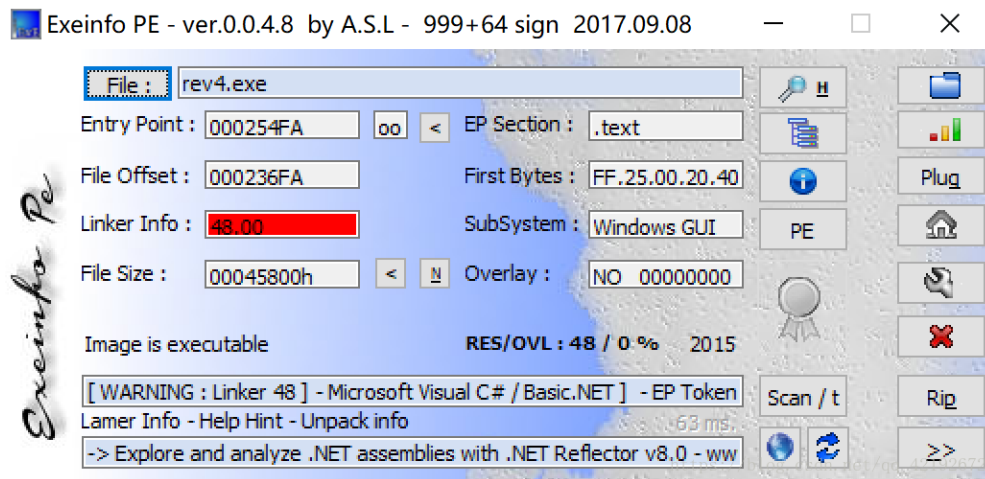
Exeinfo PE - ver.0.0.4.8 by A.S.L - 999+64 sign 2017.09.08

File :
rev4.exe
H

Entry Point : 000254FA
oo
<
EP Section : .text

File Offset : 000236FA
First Bytes : FF.25.00.20.40

Plug

Linker Info : 48.00
SubSystem : Windows GUI
PE

File Size : 00045800h
<
N
Overlay : NO 00000000

Exeinfo Pe

Image is executable
RES/OVL : 48 / 0 % 2015

[ WARNING : Linker 48 ] - Microsoft Visual C# / Basic.NET ] - EP Token
Scan / t
Rip

Lamer Info - Help Hint - Unpack info
63 ms.

-> Explore and analyze .NET assemblies with .NET Reflector v8.0 - ww
>>